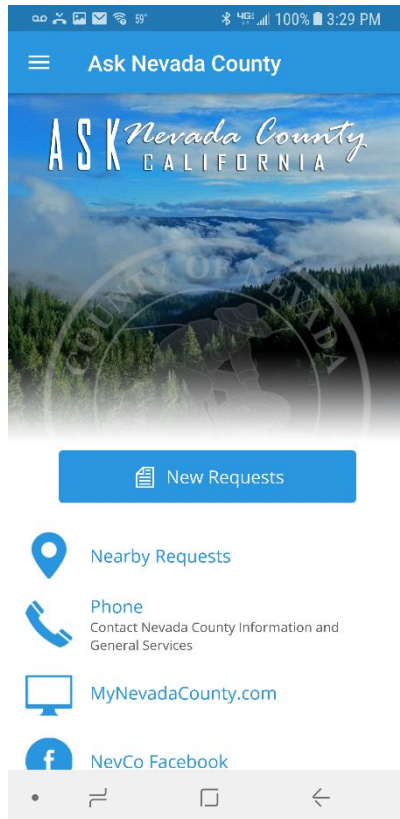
59° 4G 100% 3:29 PM

Ask Nevada County

ASK Nevada County CALIFORNIA

COUNTY OF NEVADA

New Requests

Nearby Requests

Phone
Contact Nevada County Information and General Services

MyNevadaCounty.com

NevCo Facebook